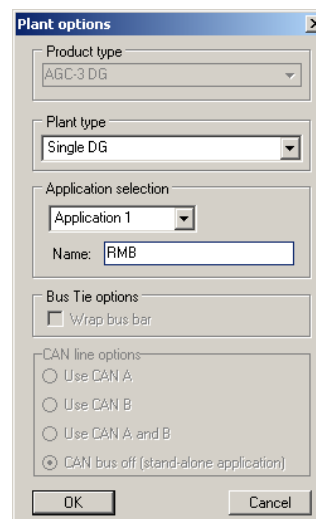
Plant options

Product type

AGC-3 DG

Plant type

Single DG

Application selection

Application 1

Name: RMB

Bus Tie options

Wrap bus bar

CAN line options

Use CAN A

Use CAN B

Use CAN A and B

CAN bus off (stand-alone application)

OK

Cancel